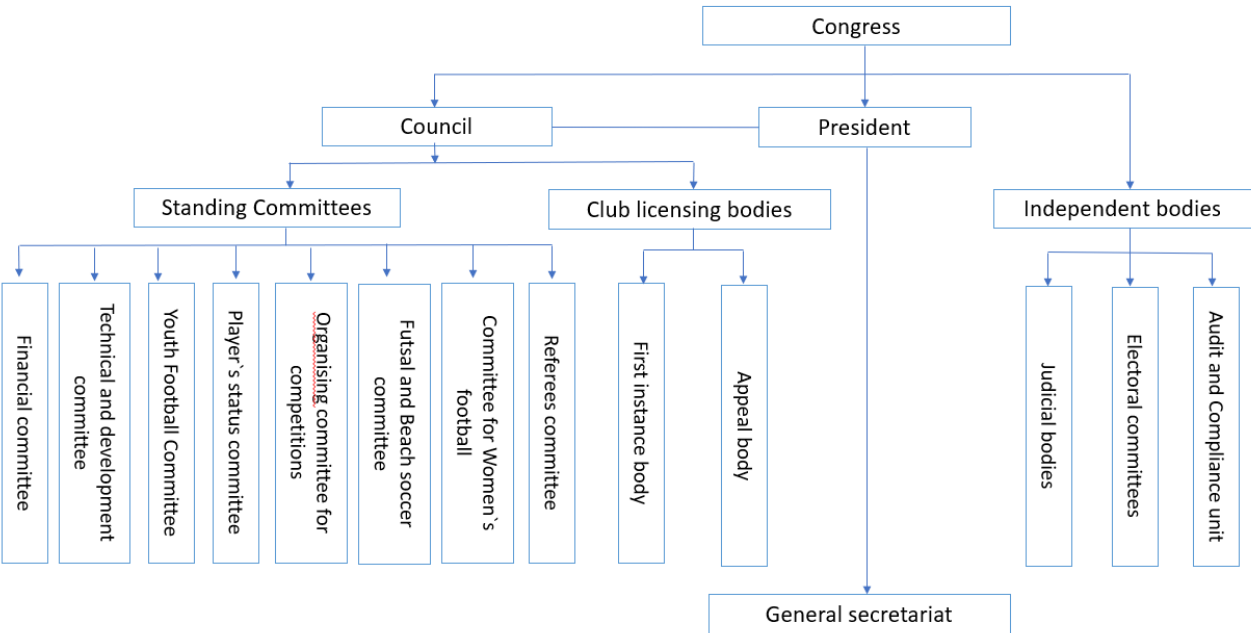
Congress

Council

President

Standing Committees

Club licensing bodies

Independent bodies

Financial committee

Technical and development committee

Youth Football Committee

Player`s status committee

Organising committee for competitions

Futsal and Beach soccer committee

Committee for Women`s football

Referees committee

First instance body

Appeal body

Judicial bodies

Electoral committees

Audit and Compliance unit

General secretariat